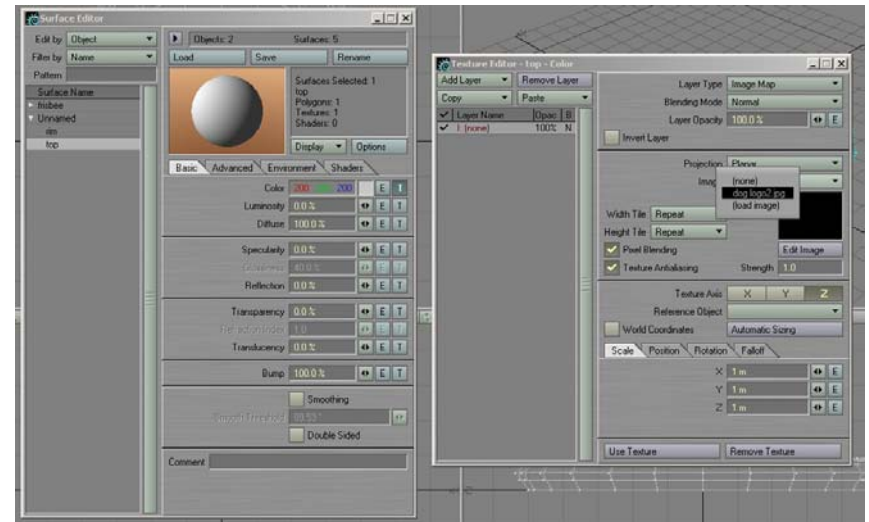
Surface Editor

Edit by Object
Filter by Name
Pattern
Objects: 2
Surfaces: 5
Load
Save
Rename
Surface Name
frisbee
Unnamed
rim
top
Surfaces Selected: 1
top
Polygons: 1
Textures: 1
Shaders: 0
Display
Options
Basic
Advanced
Environment
Shaders
Color 200 200 200 E T
Luminosity 0.0 % E T
Diffuse 100.0 % E T
Specularity 0.0 % E T
Glossiness 40.0 % E T
Reflection 0.0 % E T
Transparency 0.0 % E T
Refraction Index 1.0 E T
Translucency 0.0 % E T
Bump 100.0 % E T
Smoothing
Smooth Threshold 89.53 °
Double Sided
Comment

Texture Editor - top - Color

Add Layer
Remove Layer
Copy
Paste
Layer Name
Opac
B
1 (none)
100%
N
Layer Type Image Map
Blending Mode Normal
Layer Opacity 100.0 % E
Invert Layer
Projection Planar
Image
(none)
dog logo2.jpg
(load image)
Width Tile Repeat
Height Tile Repeat
Pixel Blending
Edit Image
Texture Antialiasing
Strength 1.0
Texture Axis X Y Z
Reference Object
World Coordinates
Automatic Sizing
Scale
Position
Rotation
Falloff
X 1 m E
Y 1 m E
Z 1 m E
Use Texture
Remove Texture